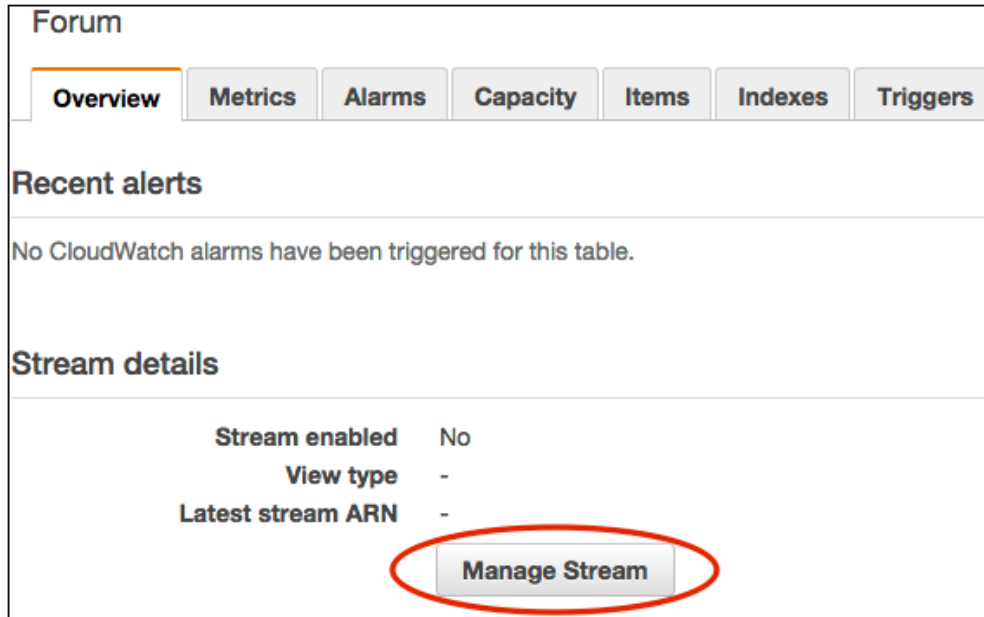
Forum

Overview | Metrics | Alarms | Capacity | Items | Indexes | Triggers

Recent alerts

No CloudWatch alarms have been triggered for this table.

Stream details

Stream enabled No
View type -
Latest stream ARN -

Manage Stream